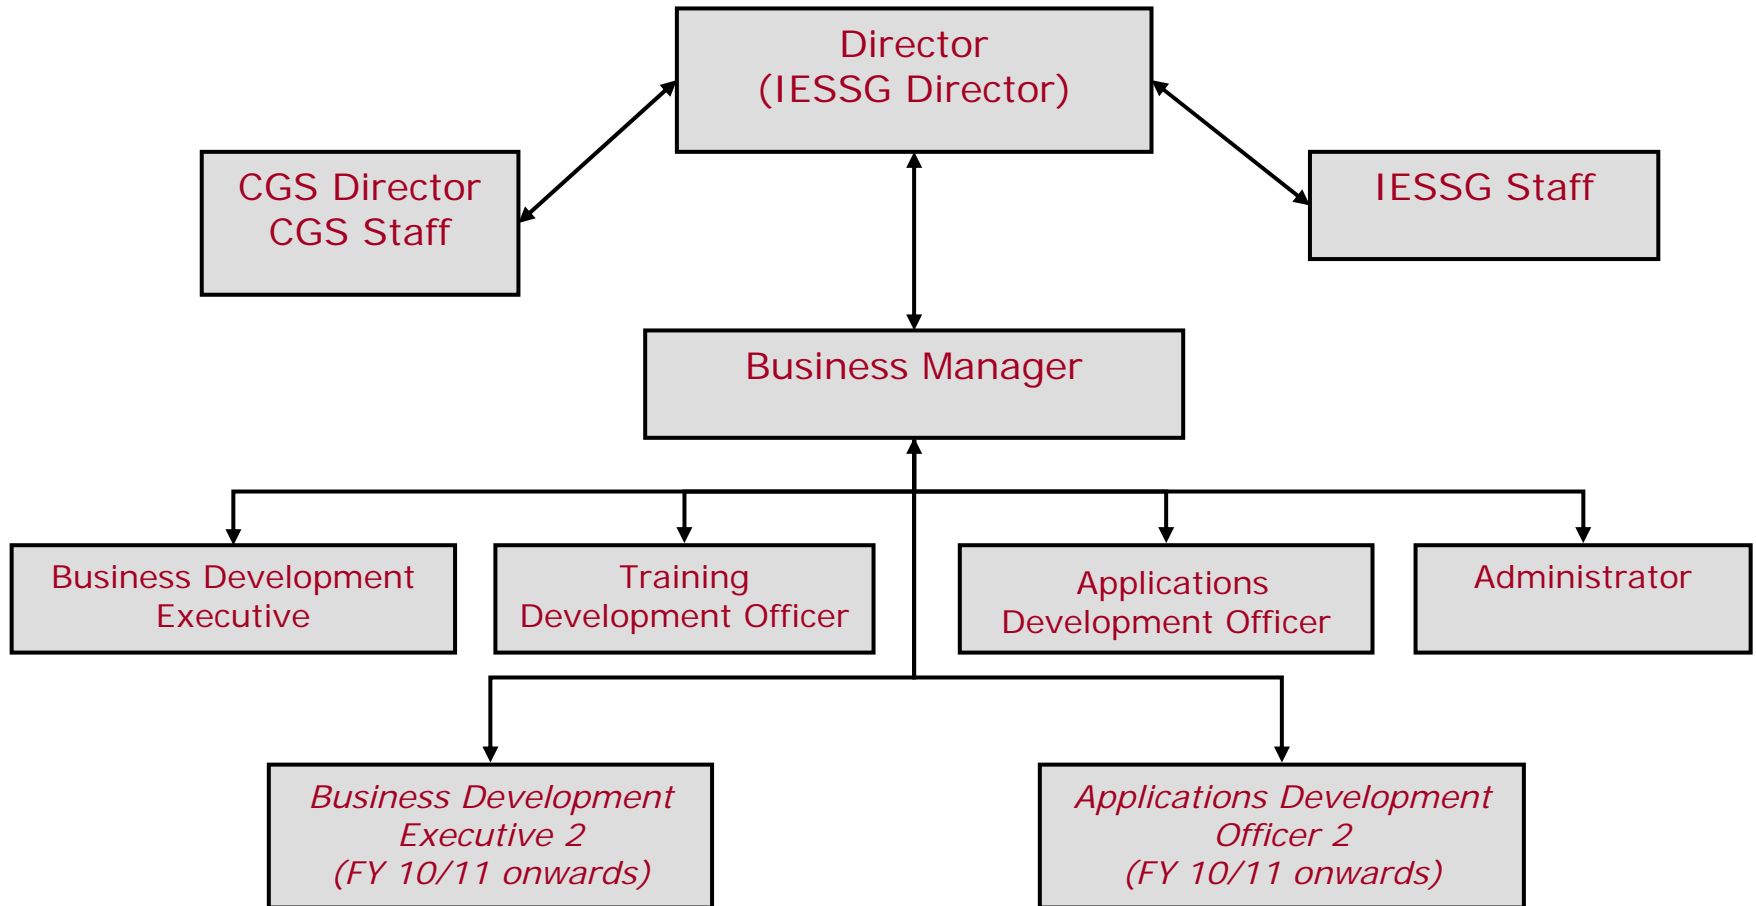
Director
(IESSG Director)

CGS Director
CGS Staff

IESSG Staff

Business Manager

Business Development Executive

Training Development Officer

Applications Development Officer

Administrator

*Business Development Executive 2 (FY 10/11 onwards)*

*Applications Development Officer 2 (FY 10/11 onwards)*